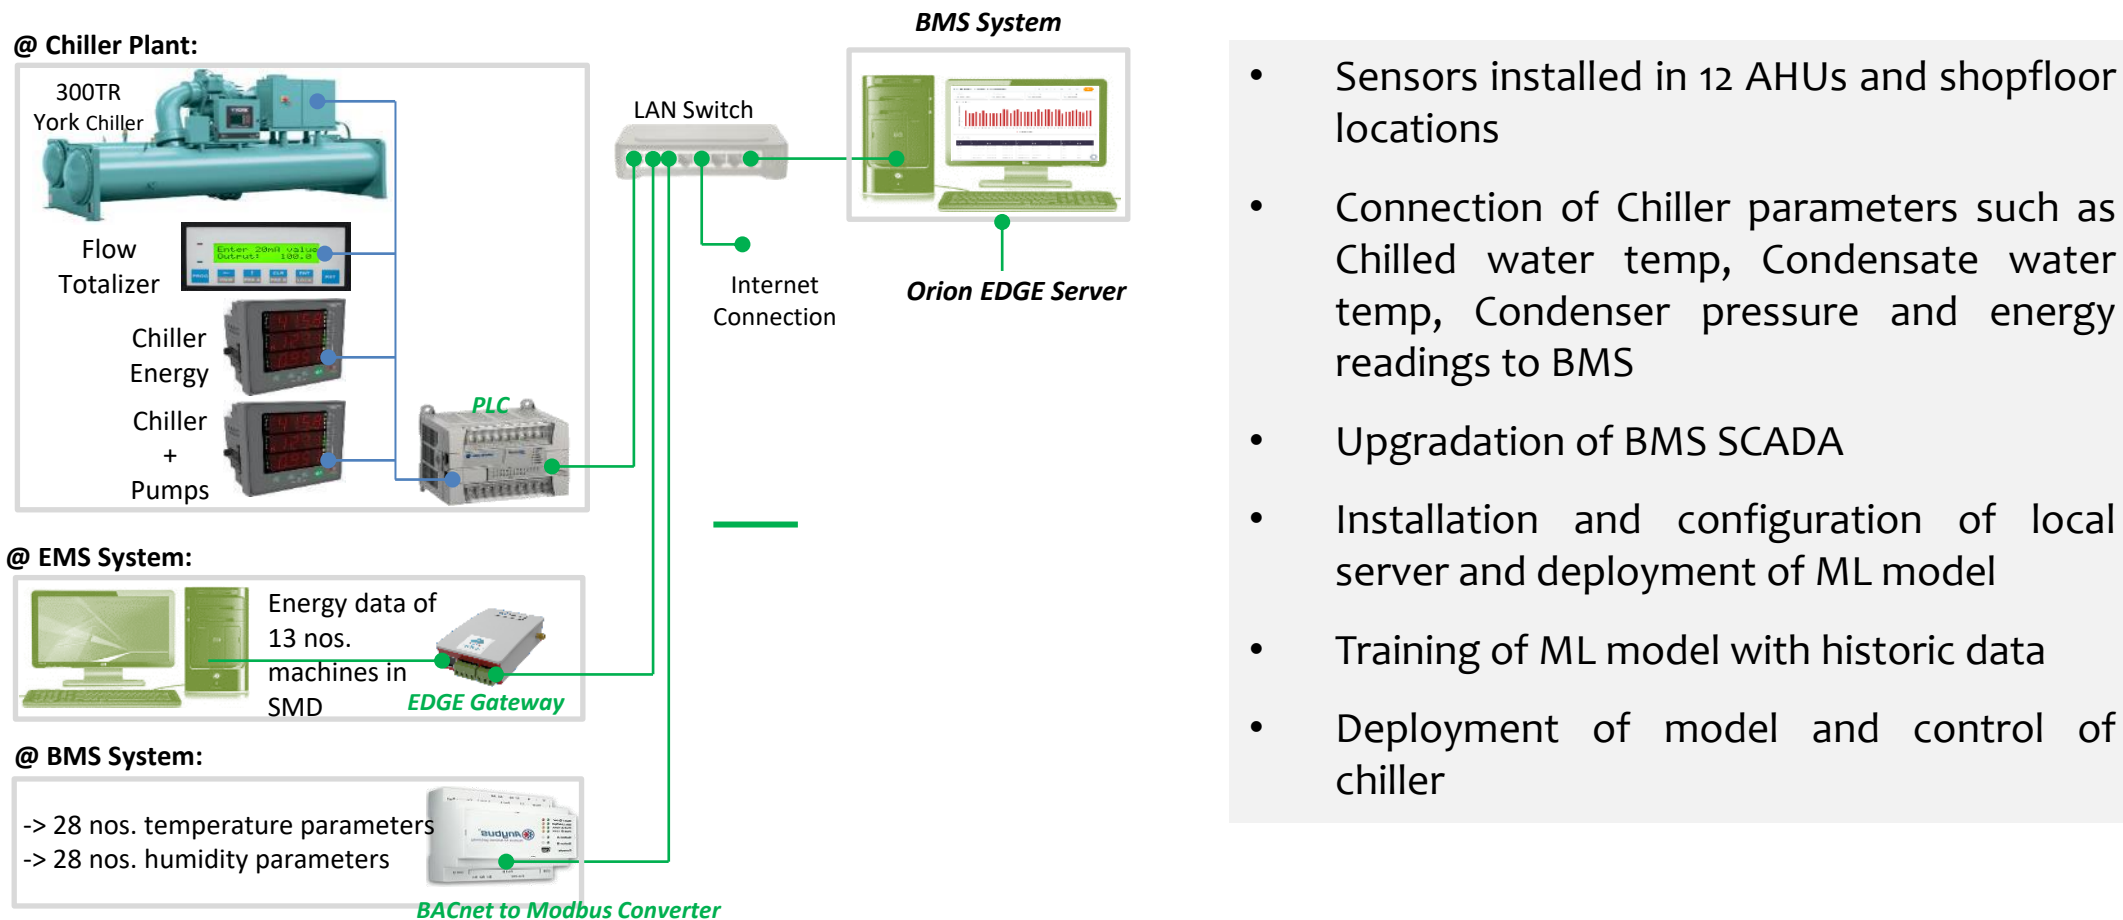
@ Chiller Plant:

300TR York Chiller

Flow Totalizer

Enter 20mA value Output: 100.0

Chiller Energy

Chiller + Pumps

PLC

LAN Switch

Internet Connection

BMS System

Orion EDGE Server

@ EMS System:

Energy data of 13 nos. machines in SMD

EDGE Gateway

@ BMS System:

-> 28 nos. temperature parameters
-> 28 nos. humidity parameters

BACnet to Modbus Converter

• Sensors installed in 12 AHUs and shopfloor locations

• Connection of Chiller parameters such as Chilled water temp, Condensate water temp, Condenser pressure and energy readings to BMS

• Upgradation of BMS SCADA

• Installation and configuration of local server and deployment of ML model

• Training of ML model with historic data

• Deployment of model and control of chiller